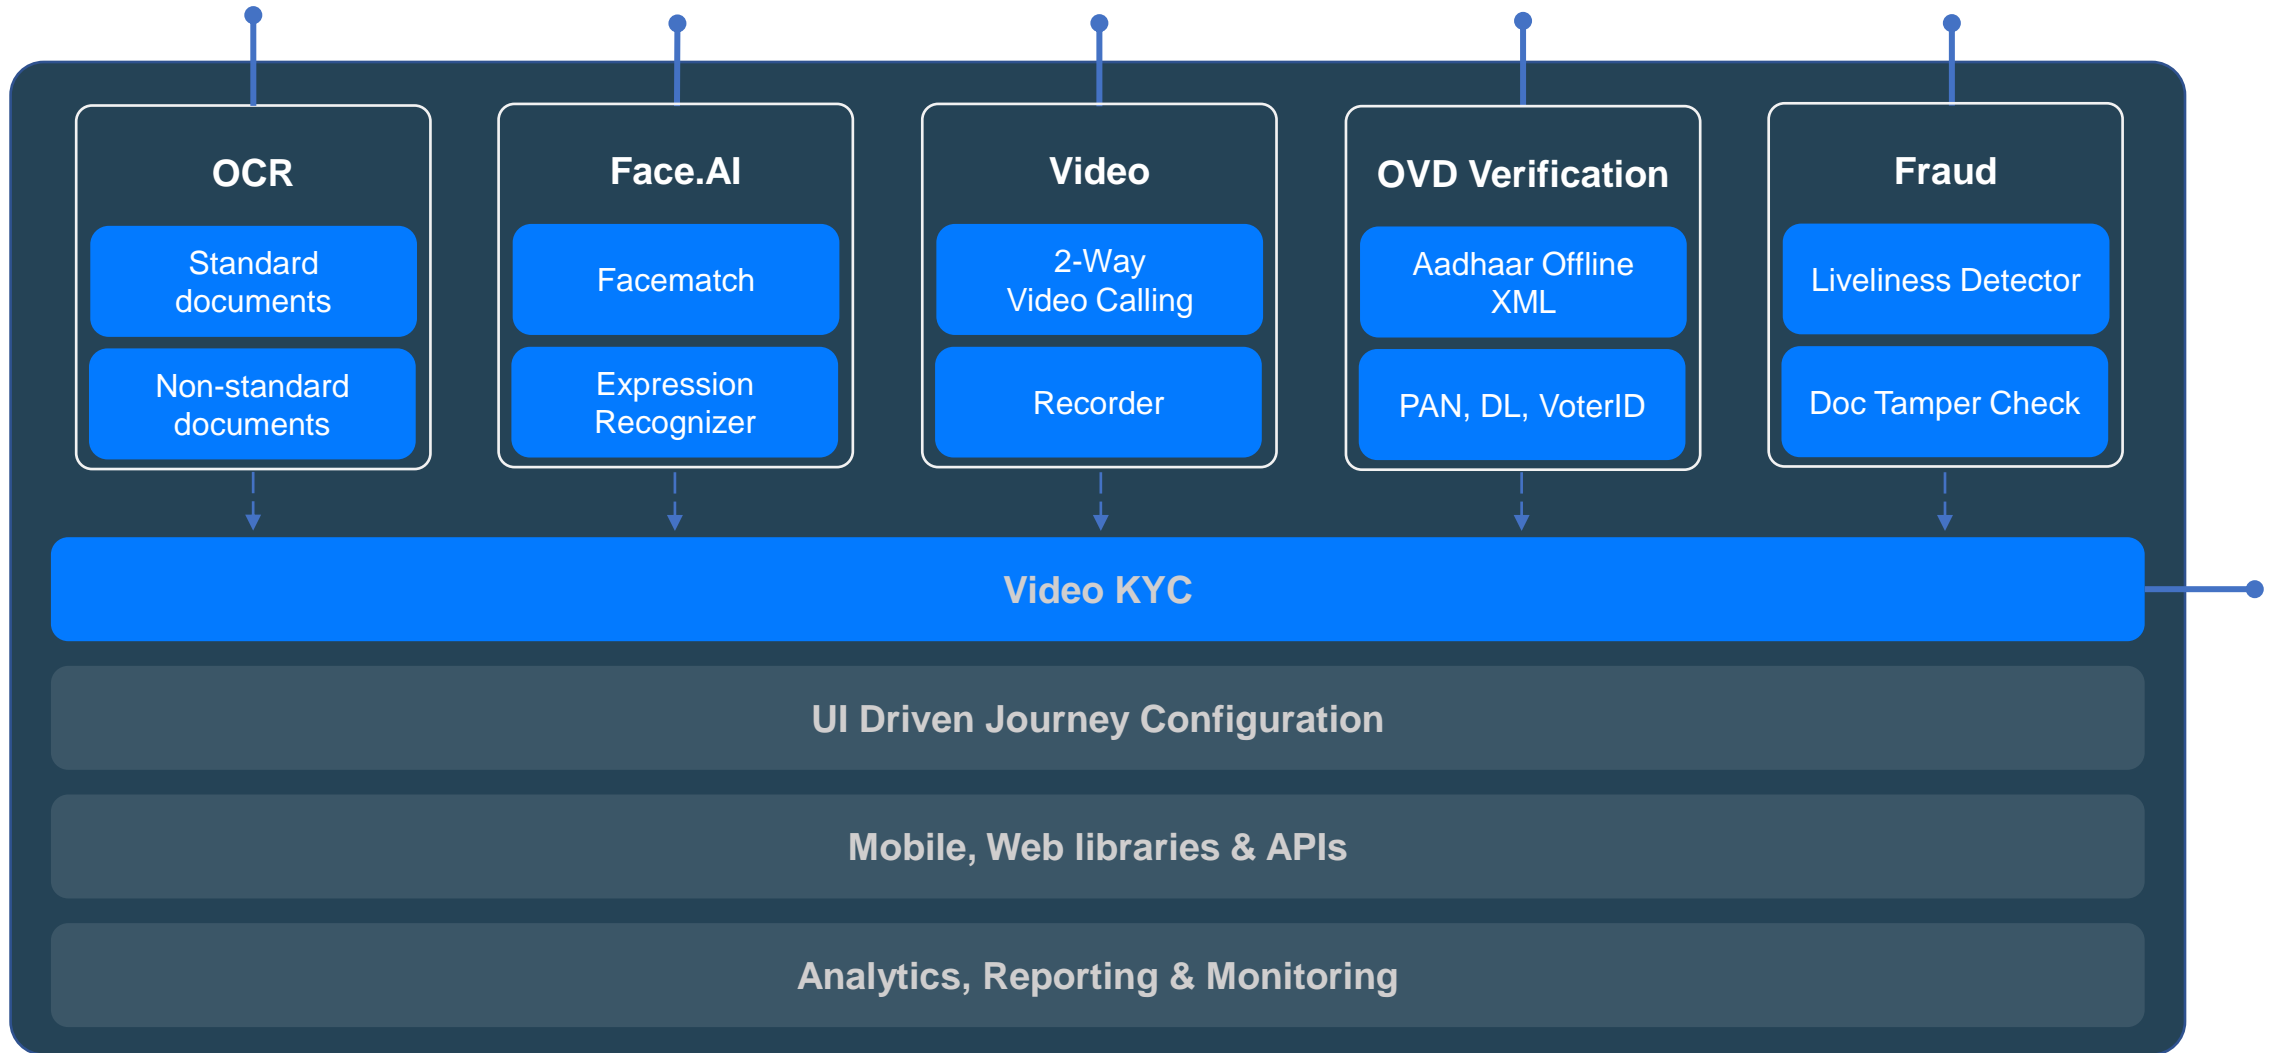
OCR
Standard documents
Non-standard documents

Face.AI
Facematch
Expression Recognizer

Video
2-Way Video Calling
Recorder

OVD Verification
Aadhaar Offline XML
PAN, DL, VoterID

Fraud
Liveliness Detector
Doc Tamper Check

Video KYC

UI Driven Journey Configuration

Mobile, Web libraries & APIs

Analytics, Reporting & Monitoring